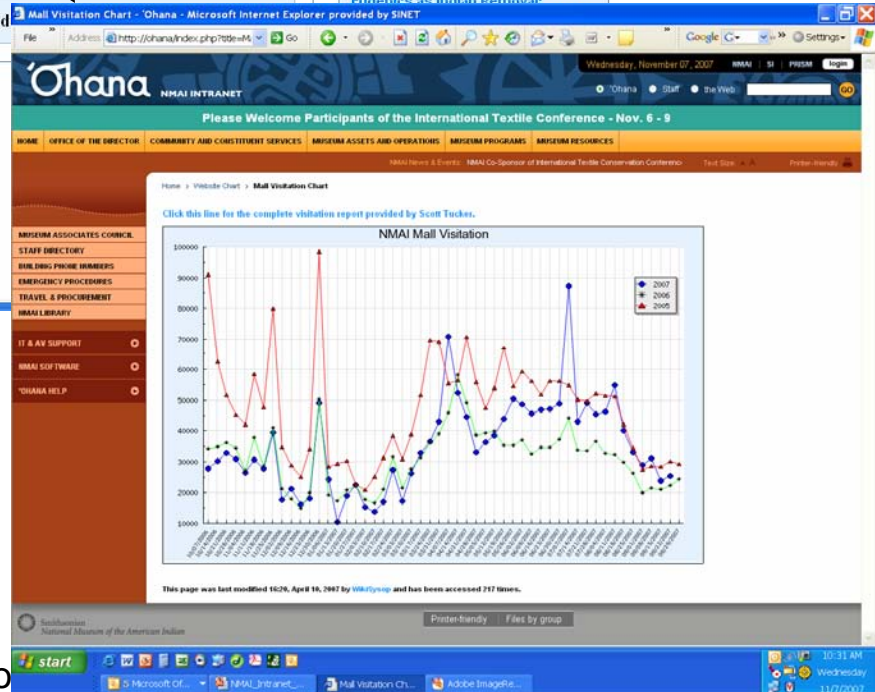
Mall Visitation Chart - 'Ohana - Microsoft Internet Explorer provided by SINET

File Address http://ohana/index.php?title=M Go Google G- Settings-

'Ohana NMAI INTRANET

Wednesday, November 07, 2007 NMAI | SI | PRISM login

'Ohana Staff the Web GO

Please Welcome Participants of the International Textile Conference - Nov. 6 - 9

HOME | OFFICE OF THE DIRECTOR | COMMUNITY AND CONSTITUENT SERVICES | MUSEUM ASSETS AND OPERATIONS | MUSEUM PROGRAMS | MUSEUM RESOURCES

NMAI News & Events NMAI Co-Sponsor of International Textile Conservation Conference Text Size A A Printer-friendly

Home > Website Chart > Mall Visitation Chart

Click this line for the complete visitation report provided by Scott Tucker.

MUSEUM ASSOCIATES COUNCIL
STAFF DIRECTORY
BUILDING PHONE NUMBERS
EMERGENCY PROCEDURES
TRAVEL & PROCUREMENT
NMAI LIBRARY

IT & AV SUPPORT
NMAI SOFTWARE
'OHANA HELP

NMAI Mall Visitation

100000
90000
80000
70000
60000
50000
40000
30000
20000
10000

2007
2006
2005

This page was last modified 16:20, April 10, 2007 by WikiSysop and has been accessed 717 times.

Smithsonian National Museum of the American Indian

Printer-friendly | Files by group

start 5 Microsoft Of... NMAI_Intranet_... Mall Visitation Ch... Adobe ImageRe... 10:31 AM Wednesday 11/7/2007